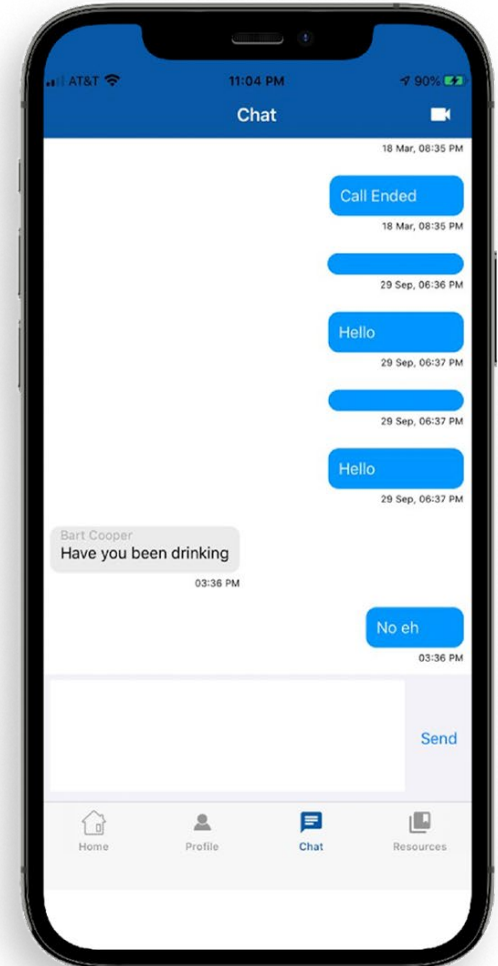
AT&T 11:04 PM 90%

Chat

18 Mar, 08:35 PM

Call Ended

18 Mar, 08:35 PM

29 Sep, 06:36 PM

Hello

29 Sep, 06:37 PM

29 Sep, 06:37 PM

Hello

29 Sep, 06:37 PM

Bart Cooper
Have you been drinking

03:36 PM

No eh

03:36 PM

Send

Home
Profile
Chat
Resources